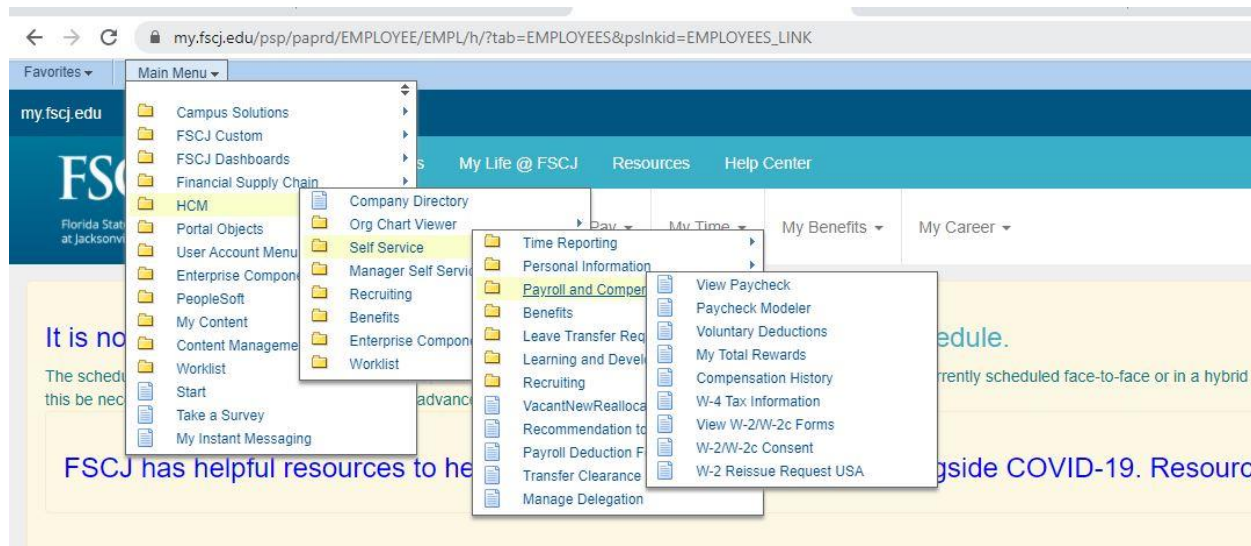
my.fscj.edu/psp/paprd/EMPLOYEE/EMPL/h/?tab=EMPLOYEES&pslnkid=EMPLOYEES_LINK

Favorites
Main Menu

my.fscj.edu

FSC

Florida Stat
at Jacksonvi

s My Life @ FSCJ Resources Help Center

Pay My Time My Benefits My Career

It is no

The schedu
this be nec

advanc

edule.

rrently scheduled face-to-face or in a hybrid

FSCJ has helpful resources to he

gside COVID-19. Resourc

Campus Solutions
FSCJ Custom
FSCJ Dashboards
Financial Supply Chain
HCM
Portal Objects
User Account Menu
Enterprise Compone
PeopleSoft
My Content
Content Manageme
Worklist
Start
Take a Survey
My Instant Messaging

Company Directory
Org Chart Viewer
Self Service
Manager Self Servic
Recruiting
Benefits
Enterprise Compone
Worklist

Time Reporting
Personal Information
Payroll and Compen
Benefits
Leave Transfer Req
Learning and Develo
Recruiting
VacantNewRealloca
Recommendation to
Payroll Deduction F
Transfer Clearance
Manage Delegation

View Paycheck
Paycheck Modeler
Voluntary Deductions
My Total Rewards
Compensation History
W-4 Tax Information
View W-2/W-2c Forms
W-2/W-2c Consent
W-2 Reissue Request USA